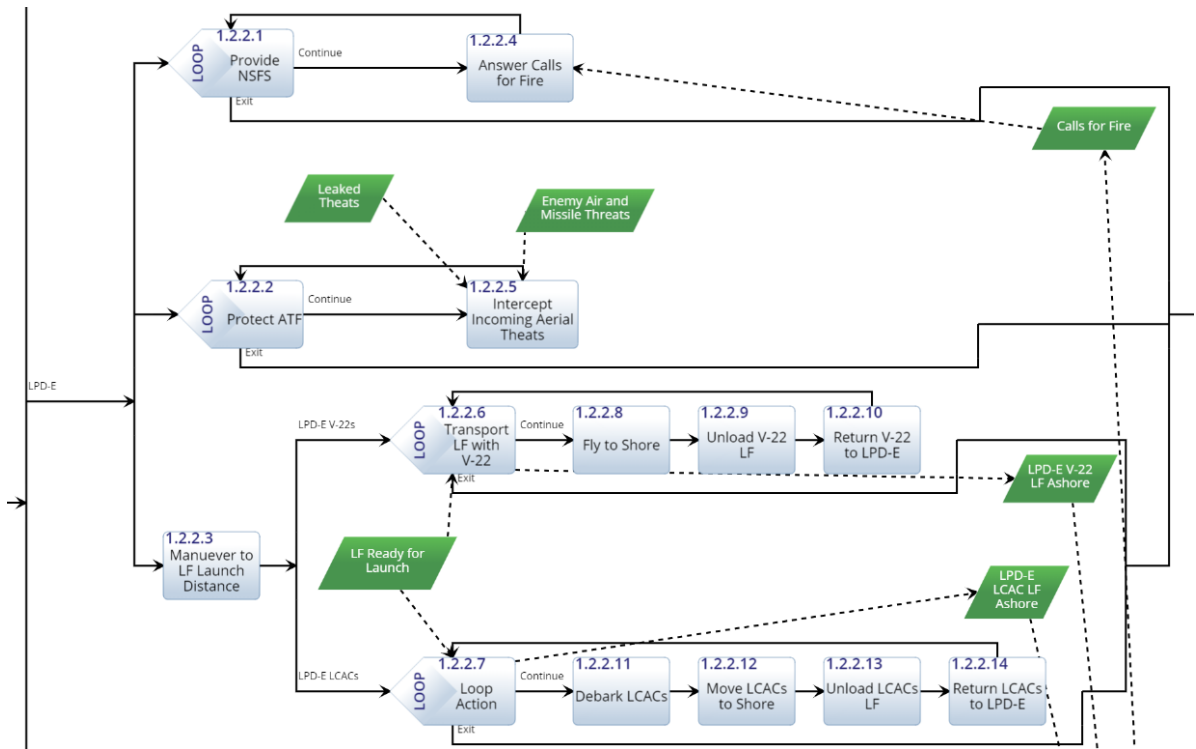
LOOP
1.2.2.1
Provide NSFS
Continue
Exit
1.2.2.4
Answer Calls for Fire
Calls for Fire

Leaked Theats
Enemy Air and Missile Threats

LOOP
1.2.2.2
Protect ATF
Continue
Exit
1.2.2.5
Intercept Incoming Aerial Theats

LPD-E

LPD-E V-22s
LOOP
1.2.2.6
Transport LF with V-22
Continue
Exit
1.2.2.8
Fly to Shore
1.2.2.9
Unload V-22 LF
1.2.2.10
Return V-22 to LPD-E
LPD-E V-22 LF Ashore

1.2.2.3
Manuever to LF Launch Distance
LF Ready for Launch
LPD-E LCAC LF Ashore

LPD-E LCACs
LOOP
1.2.2.7
Loop Action
Continue
Exit
1.2.2.11
Debark LCACs
1.2.2.12
Move LCACs to Shore
1.2.2.13
Unload LCACs LF
1.2.2.14
Return LCACs to LPD-E